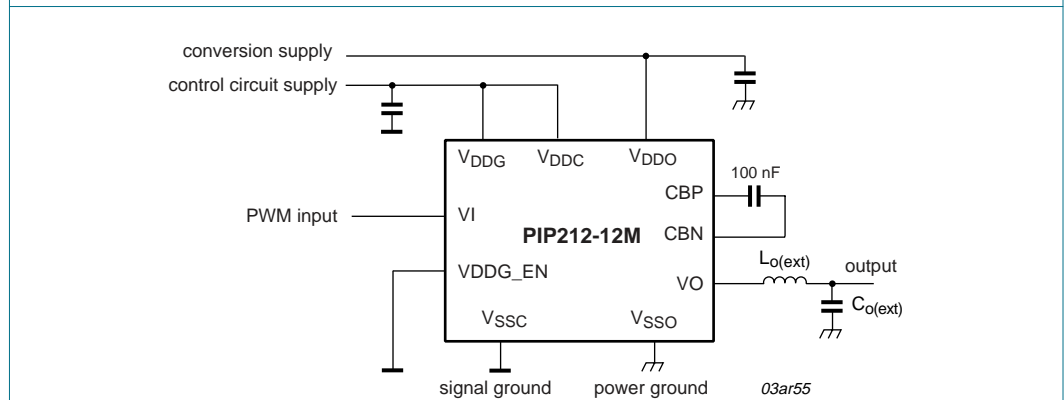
conversion supply
control circuit supply
$V_{DDG}$
$V_{DDC}$
$V_{DDO}$
100 nF
CBP
PWM input
VI
PIP212-12M
CBN
VDDG_EN
VO
$L_{o(ext)}$
output
$C_{o(ext)}$
$V_{SSC}$
$V_{SSO}$
signal ground
power ground
03ar55